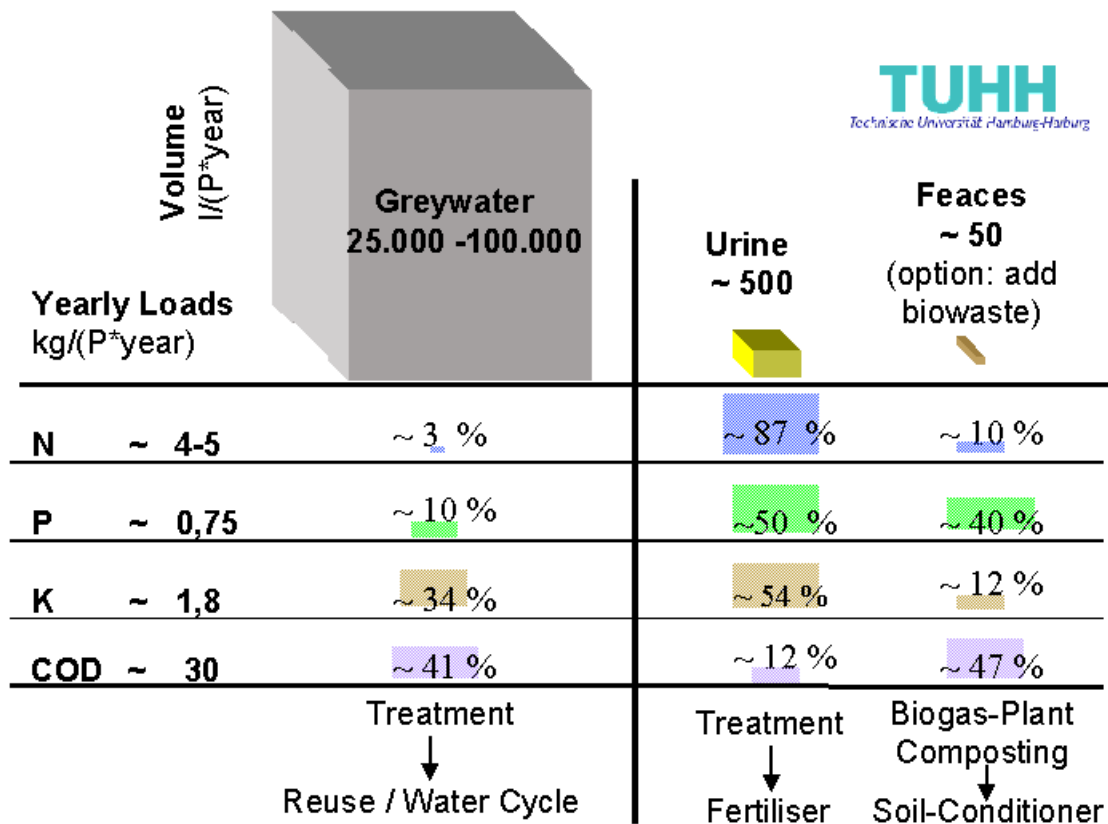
Volume
l/(P*year)

Greywater
25.000 -100.000

TUHH
Technische Universität Hamburg-Harburg

Urine
~ 500

Feaces
~ 50
(option: add biowaste)

Yearly Loads
kg/(P*year)

| | | Greywater | Urine | Feaces |
|---|---|---|---|---|
| N | ~ 4-5 | ~ 3 % | ~ 87 % | ~ 10 % |
| P | ~ 0,75 | ~ 10 % | ~50 % | ~ 40 % |
| K | ~ 1,8 | ~ 34 % | ~ 54 % | ~ 12 % |
| COD | ~ 30 | ~ 41 % | ~ 12 % | ~ 47 % |

Treatment
Reuse / Water Cycle

Treatment
Fertiliser

Biogas-Plant
Composting
Soil-Conditioner